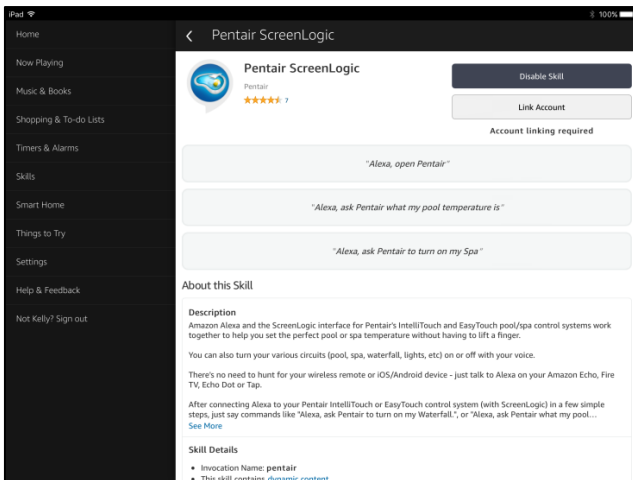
iPad
100%

Home
Now Playing
Music & Books
Shopping & To-do Lists
Timers & Alarms
Skills
Smart Home
Things to Try
Settings
Help & Feedback
Not Kelly? Sign out

Pentair ScreenLogic

Pentair ScreenLogic
Pentair
7

Disable Skill
Link Account
Account linking required

"Alexa, open Pentair"

"Alexa, ask Pentair what my pool temperature is"

"Alexa, ask Pentair to turn on my Spa"

About this Skill

Description
Amazon Alexa and the ScreenLogic interface for Pentair's IntelliTouch and EasyTouch pool/spa control systems work together to help you set the perfect pool or spa temperature without having to lift a finger.

You can also turn your various circuits (pool, spa, waterfall, lights, etc) on or off with your voice.

There's no need to hunt for your wireless remote or iOS/Android device - just talk to Alexa on your Amazon Echo, Fire TV, Echo Dot or Tap.

After connecting Alexa to your Pentair IntelliTouch or EasyTouch control system (with ScreenLogic) in a few simple steps, just say commands like "Alexa, ask Pentair to turn on my Waterfall.", or "Alexa, ask Pentair what my pool...
See More

Skill Details
• Invocation Name: pentair
• This skill contains dynamic content